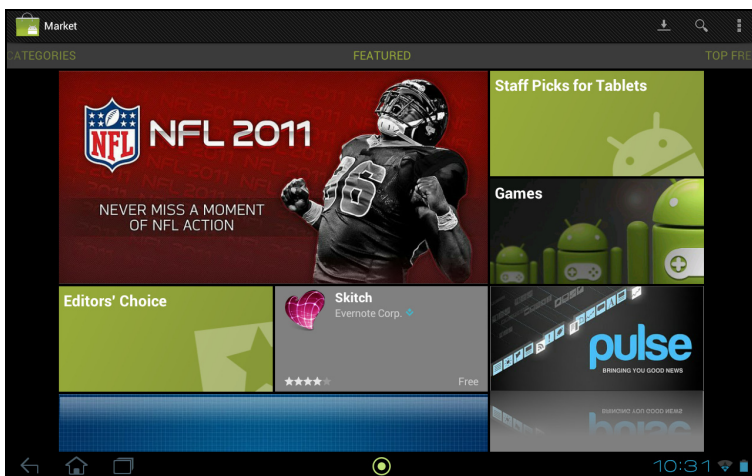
Market

ATEGORIES FEATURED TOP FRE

NFL

NFL 2011

NEVER MISS A MOMENT OF NFL ACTION

Staff Picks for Tablets

Games

Editors' Choice

Skitch

Evernote Corp.

Free

pulse

BRINGING YOU GOOD NEWS

10:31